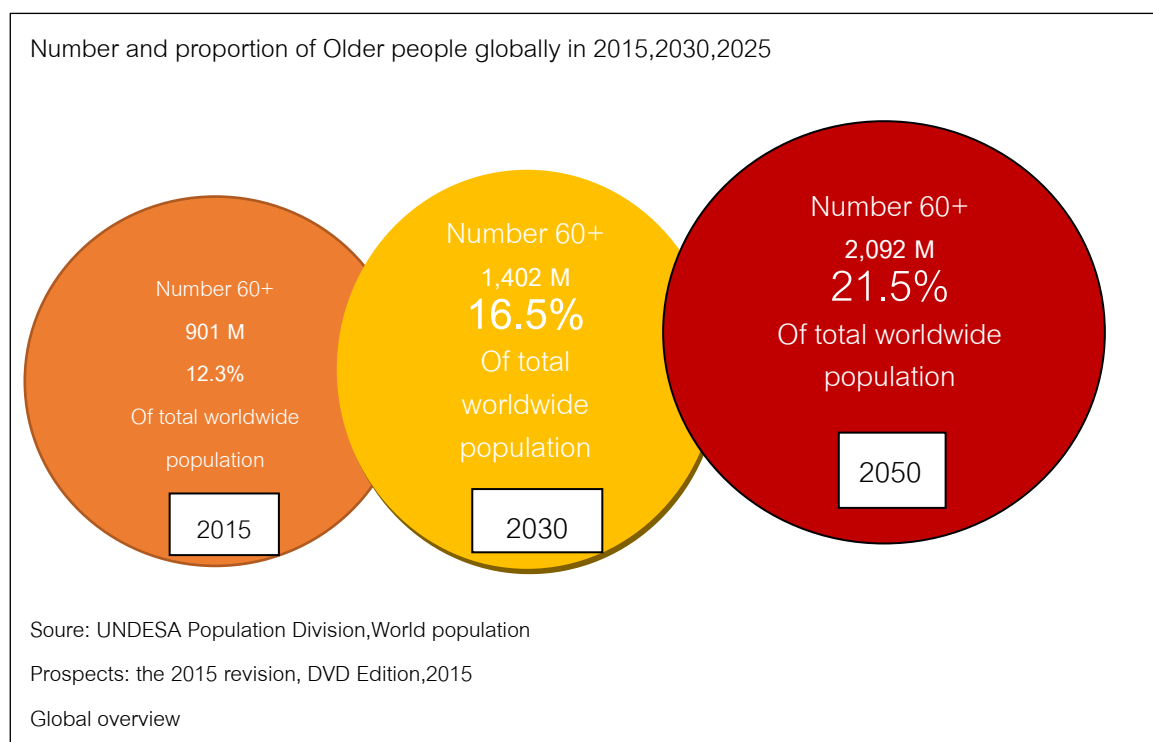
Number and proportion of Older people globally in 2015,2030,2025

Number 60+
901 M
12.3%
Of total worldwide population
2015

Number 60+
1,402 M
16.5%
Of total worldwide population
2030

Number 60+
2,092 M
21.5%
Of total worldwide population
2050

Soure: UNDESA Population Division,World population

Prospects: the 2015 revision, DVD Edition,2015

Global overview